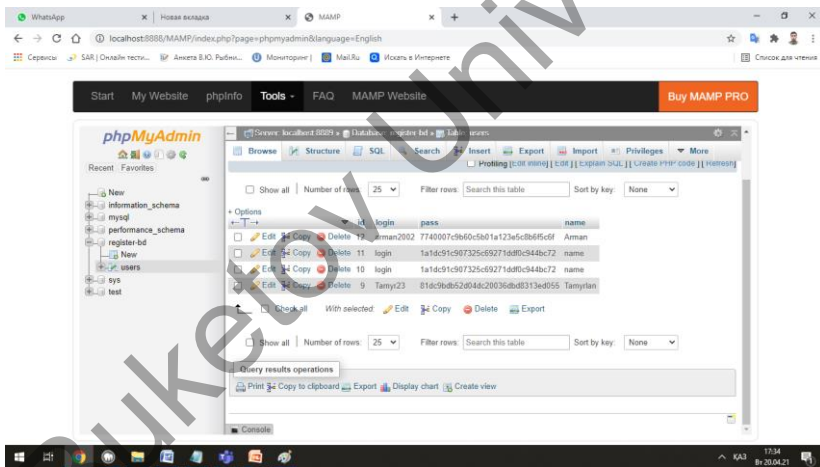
WhatsApp | Новая вкладка | MAMP | +

localhost:8888/MAMP/index.php?page=phpmyadmin&language=English

Сервисы | SAR | Онлайн тести... | Анкета В.Ю. Рыбни... | Мониторинг | Mail.Ru | Искать в Интернете | Список для чтения

Start | My Website | phpInfo | Tools | FAQ | MAMP Website | Buy MAMP PRO

phpMyAdmin

Recent Favorites

New
information_schema
mysql
performance_schema
register-bd
New
users
sys
test

Server: localhost:8889 » Database: register-bd » Table: users

Browse | Structure | SQL | Search | Insert | Export | Import | Privileges | More

Profiling [Edit inline] [ Edit ] [ Explain SQL ] [ Create PHP code ] [ Refresh]

Show all | Number of rows: 25 | Filter rows: Search this table | Sort by key: None

+ Options

| | id | login | pass | name |
|---|---|---|---|---|
| Edit Copy Delete | 12 | arman2002 | 7740007c9b60c5b01a123e5c8b6f5c6f | Arman |
| Edit Copy Delete | 11 | login | 1a1dc91c907325c69271ddf0c944bc72 | name |
| Edit Copy Delete | 10 | login | 1a1dc91c907325c69271ddf0c944bc72 | name |
| Edit Copy Delete | 9 | Tamyr23 | 81dc9bdb52d04dc20036dbd8313ed055 | Tamyrlan |

Check all | With selected: Edit | Copy | Delete | Export

Show all | Number of rows: 25 | Filter rows: Search this table | Sort by key: None

Query results operations

Print | Copy to clipboard | Export | Display chart | Create view

Console

КАЗ 17:34 Вт 20.04.21